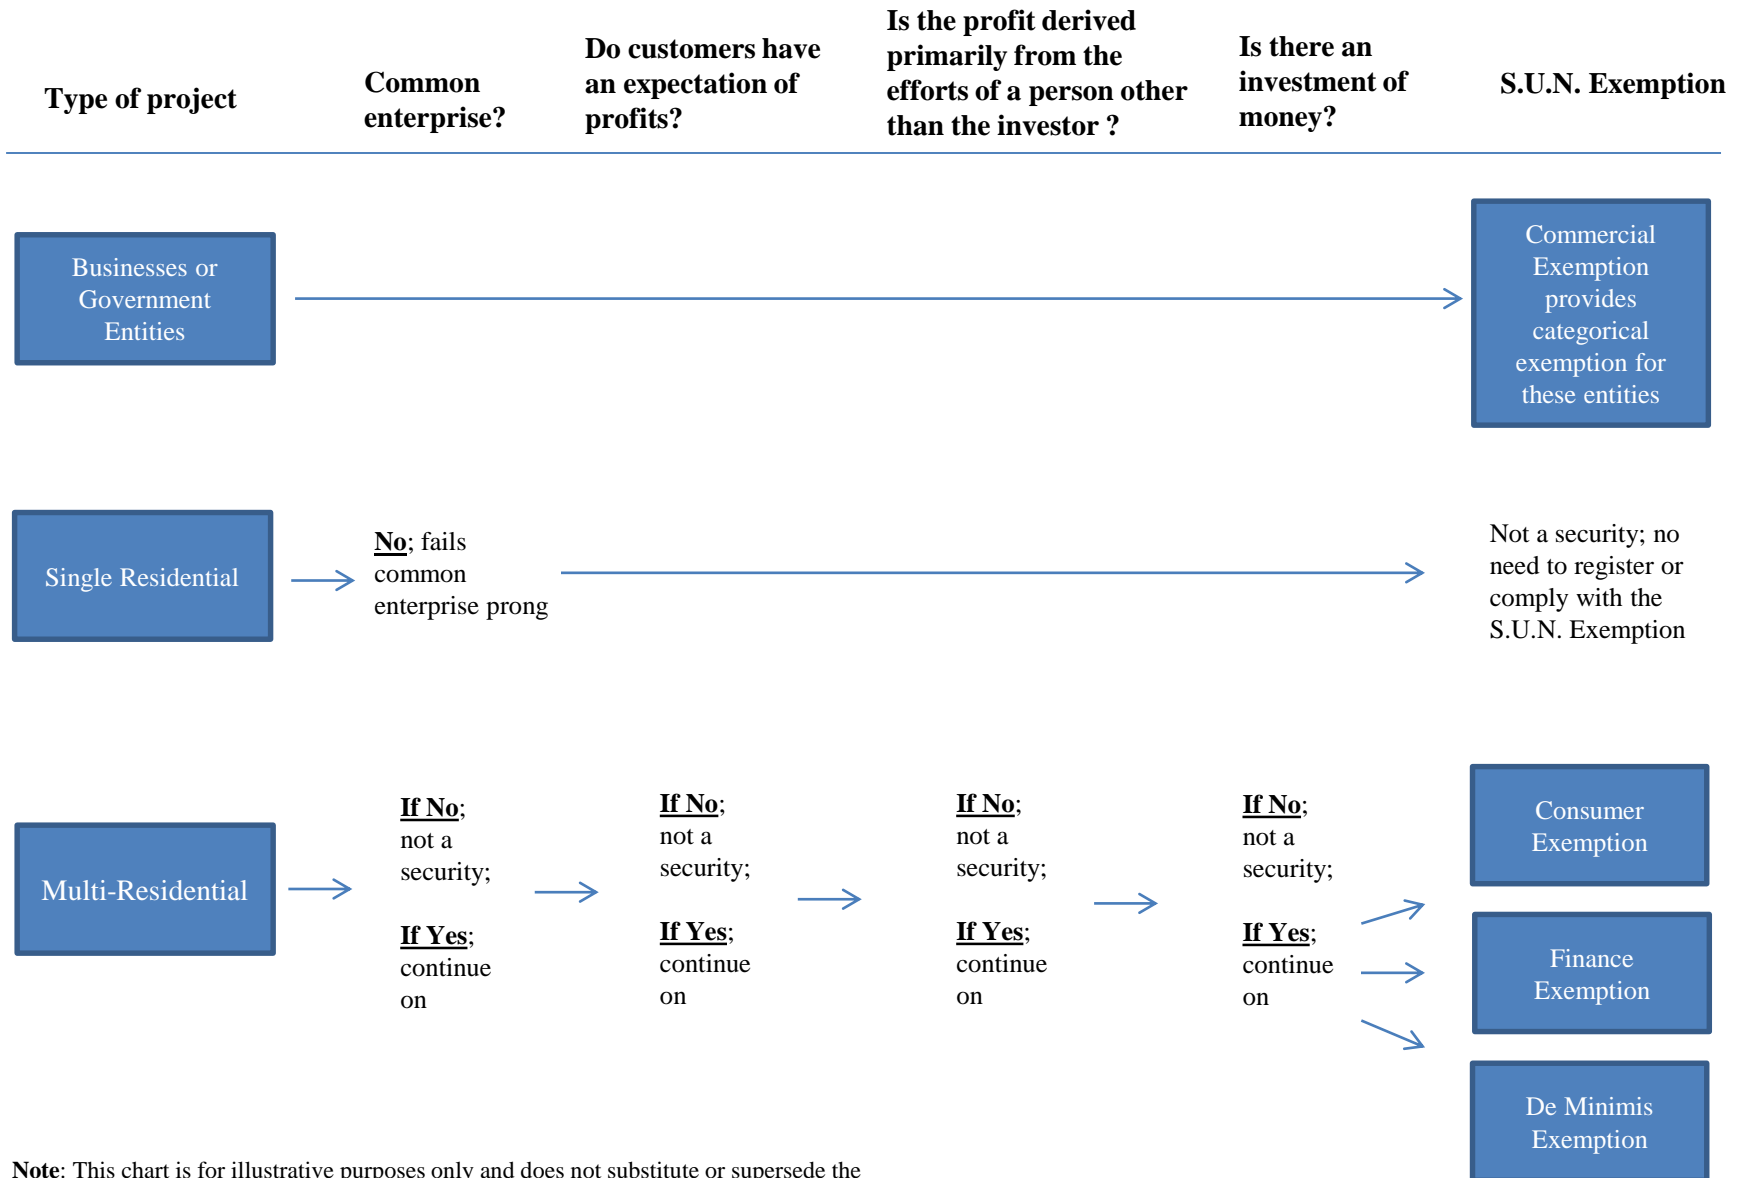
| Type of project | Common enterprise? | Do customers have an expectation of profits? | Is the profit derived primarily from the efforts of a person other than the investor ? | Is there an investment of money? | S.U.N. Exemption |
|---|---|---|---|---|---|
| Businesses or Government Entities | | | | | Commercial Exemption provides categorical exemption for these entities |
| Single Residential | No; fails common enterprise prong | | | | Not a security; no need to register or comply with the S.U.N. Exemption |
| Multi-Residential | If No; not a security; If Yes; continue on | If No; not a security; If Yes; continue on | If No; not a security; If Yes; continue on | If No; not a security; If Yes; continue on | Consumer Exemption; Finance Exemption; De Minimis Exemption |

Note: This chart is for illustrative purposes only and does not substitute or supersede the